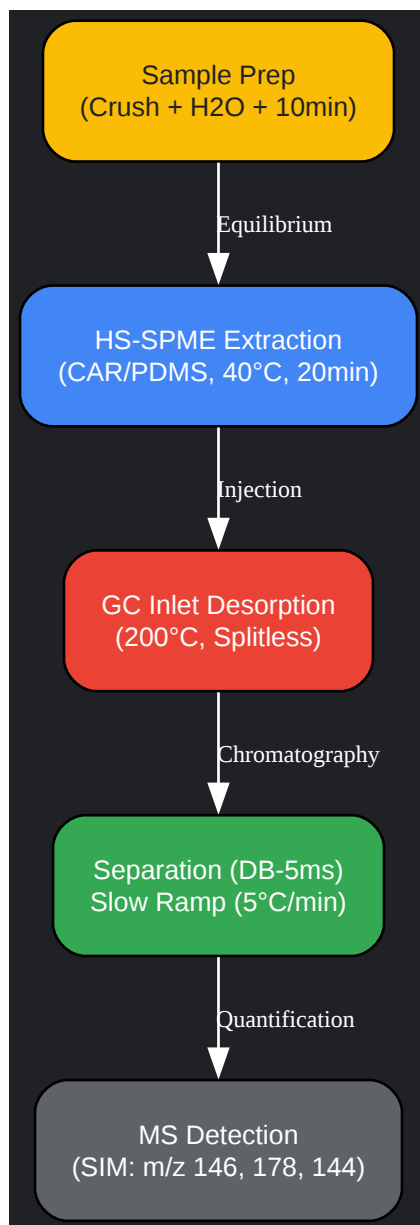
Sample Prep
(Crush + H2O + 10min)

Equilibrium

HS-SPME Extraction
(CAR/PDMS, 40°C, 20min)

Injection

GC Inlet Desorption
(200°C, Splitless)

Chromatography

Separation (DB-5ms)
Slow Ramp (5°C/min)

Quantification

MS Detection
(SIM: m/z 146, 178, 144)